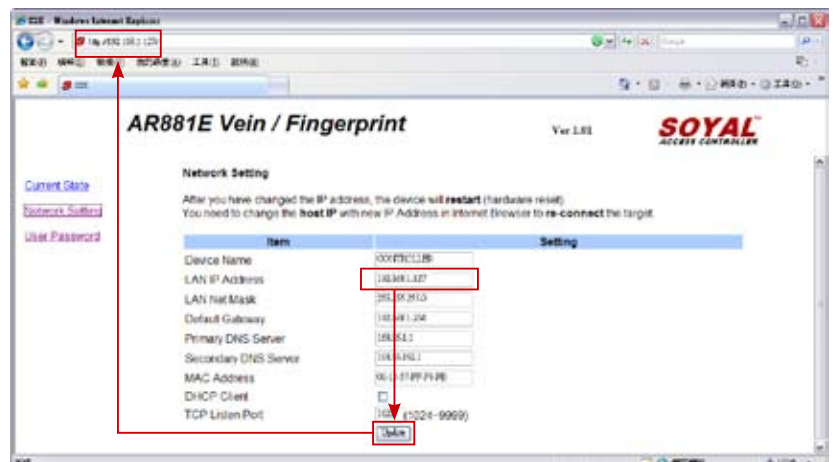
Windows Internet Explorer

http://192.168.1.127/

AR881E Vein / Fingerprint

Ver 1.01

SOYAL
ACCESS CONTROLLER

Current State
Network Setting
User Password

Network Setting

After you have changed the IP address, the device will restart (hardware reset).
You need to change the host IP with new IP Address in Internet Browser to re-connect the target.

| Item | Setting |
|---|---|
| Device Name | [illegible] |
| LAN IP Address | 192.168.1.127 |
| LAN Net Mask | 255.255.255.0 |
| Default Gateway | 192.168.1.254 |
| Primary DNS Server | 168.95.1.1 |
| Secondary DNS Server | 168.95.192.1 |
| MAC Address | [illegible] |
| DHCP Client | |
| TCP Listen Port | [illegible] (1024~9999) |

Update